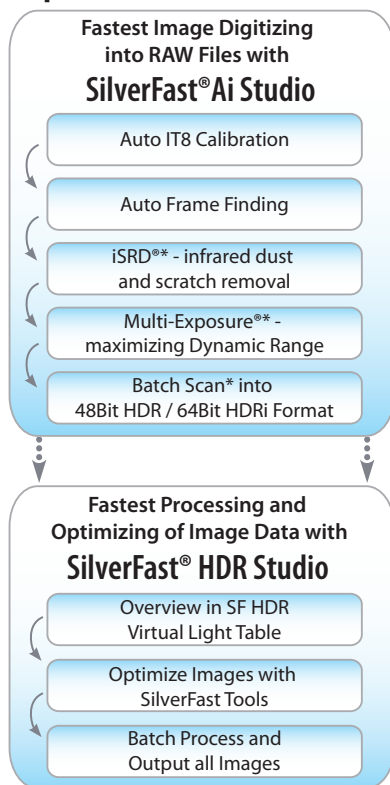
Fastest Image Digitizing into RAW Files with

SilverFast®Ai Studio

Auto IT8 Calibration

Auto Frame Finding

iSRD®* - infrared dust and scratch removal

Multi-Exposure®* - maximizing Dynamic Range

Batch Scan* into 48Bit HDR / 64Bit HDRi Format

Fastest Processing and Optimizing of Image Data with

SilverFast® HDR Studio

Overview in SF HDR Virtual Light Table

Optimize Images with SilverFast Tools

Batch Process and Output all Images